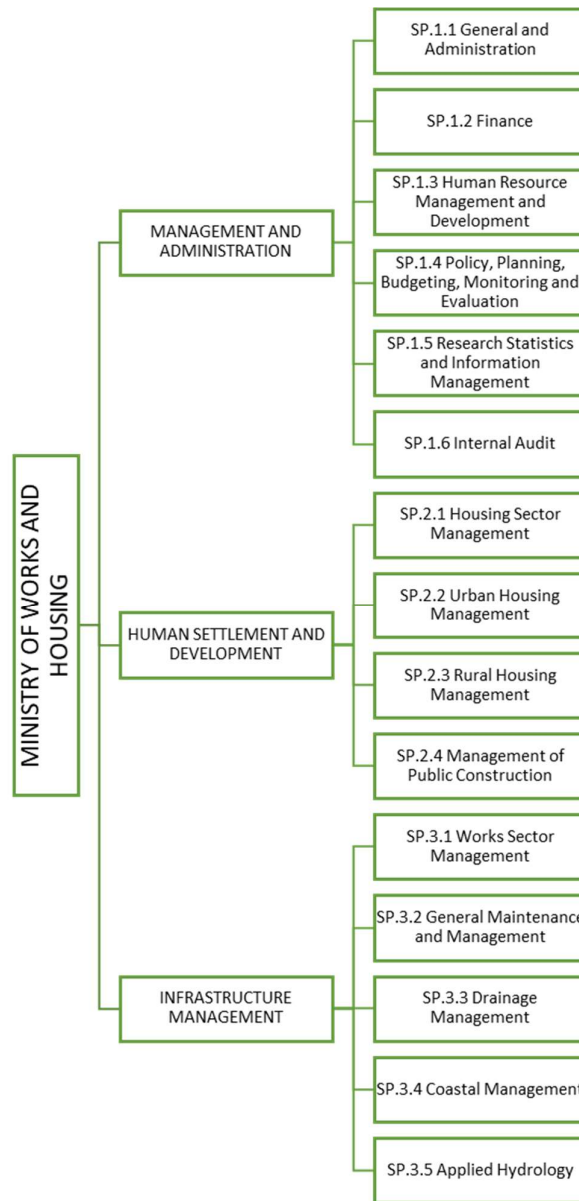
MINISTRY OF WORKS AND HOUSING

MANAGEMENT AND ADMINISTRATION

SP.1.1 General and Administration

SP.1.2 Finance

SP.1.3 Human Resource Management and Development

SP.1.4 Policy, Planning, Budgeting, Monitoring and Evaluation

SP.1.5 Research Statistics and Information Management

SP.1.6 Internal Audit

HUMAN SETTLEMENT AND DEVELOPMENT

SP.2.1 Housing Sector Management

SP.2.2 Urban Housing Management

SP.2.3 Rural Housing Management

SP.2.4 Management of Public Construction

INFRASTRUCTURE MANAGEMENT

SP.3.1 Works Sector Management

SP.3.2 General Maintenance and Management

SP.3.3 Drainage Management

SP.3.4 Coastal Management

SP.3.5 Applied Hydrology